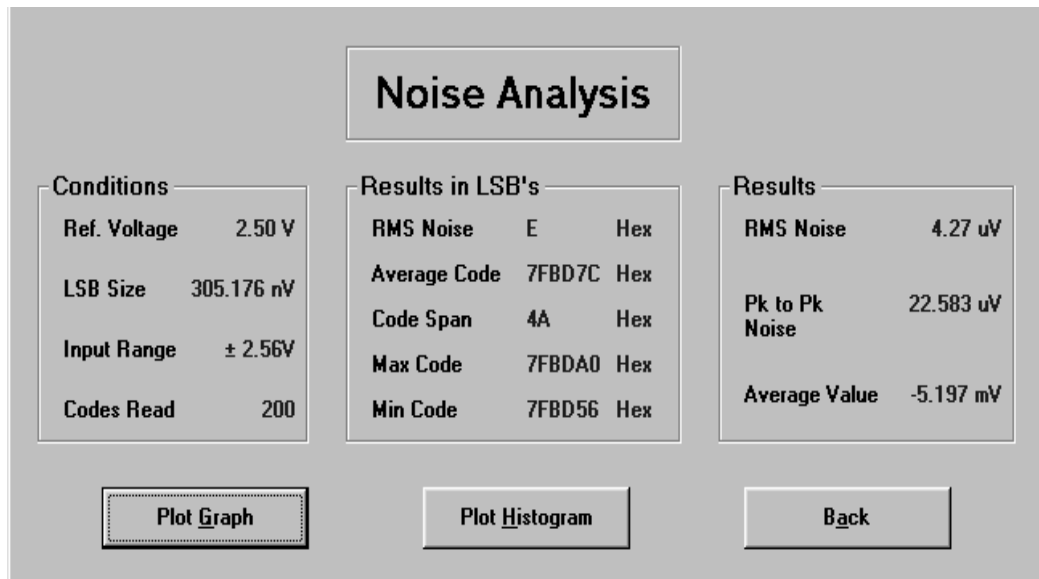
Noise Analysis

Conditions
Ref. Voltage 2.50 V
LSB Size 305.176 nV
Input Range ± 2.56V
Codes Read 200

Results in LSB's
RMS Noise E Hex
Average Code 7FBD7C Hex
Code Span 4A Hex
Max Code 7FBDA0 Hex
Min Code 7FBD56 Hex

Results
RMS Noise 4.27 uV
Pk to Pk Noise 22.583 uV
Average Value -5.197 mV

Plot Graph

Plot Histogram

Back